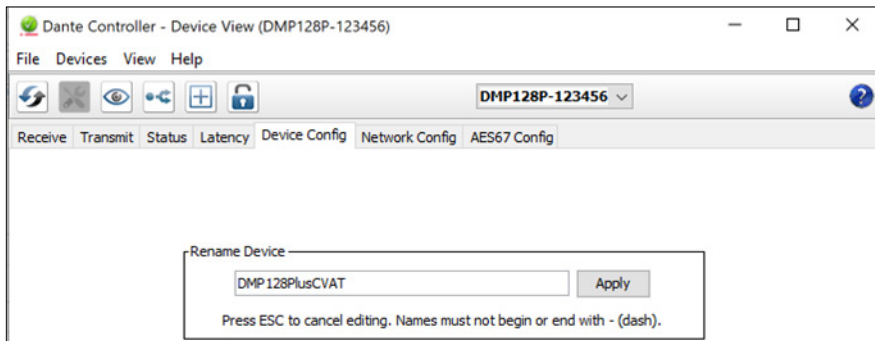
Dante Controller - Device View (DMP128P-123456)

File Devices View Help

DMP128P-123456

Receive Transmit Status Latency Device Config Network Config AES67 Config

Rename Device

DMP128PlusCVAT

Apply

Press ESC to cancel editing. Names must not begin or end with - (dash).